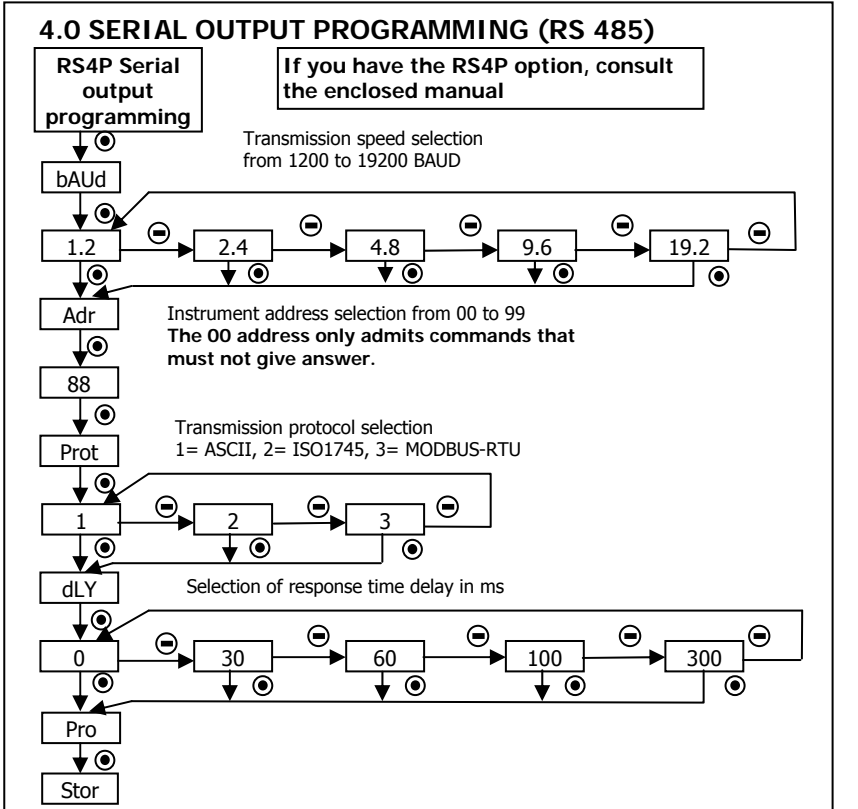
4.0 SERIAL OUTPUT PROGRAMMING (RS 485)

RS4P Serial output programming

If you have the RS4P option, consult the enclosed manual

Transmission speed selection from 1200 to 19200 BAUD

bAUd

1.2

2.4

4.8

9.6

19.2

Instrument address selection from 00 to 99
**The 00 address only admits commands that must not give answer.**

Adr

88

Transmission protocol selection
1= ASCII, 2= ISO1745, 3= MODBUS-RTU

Prot

1

2

3

Selection of response time delay in ms

dLY

0

30

60

100

300

Pro

Stor